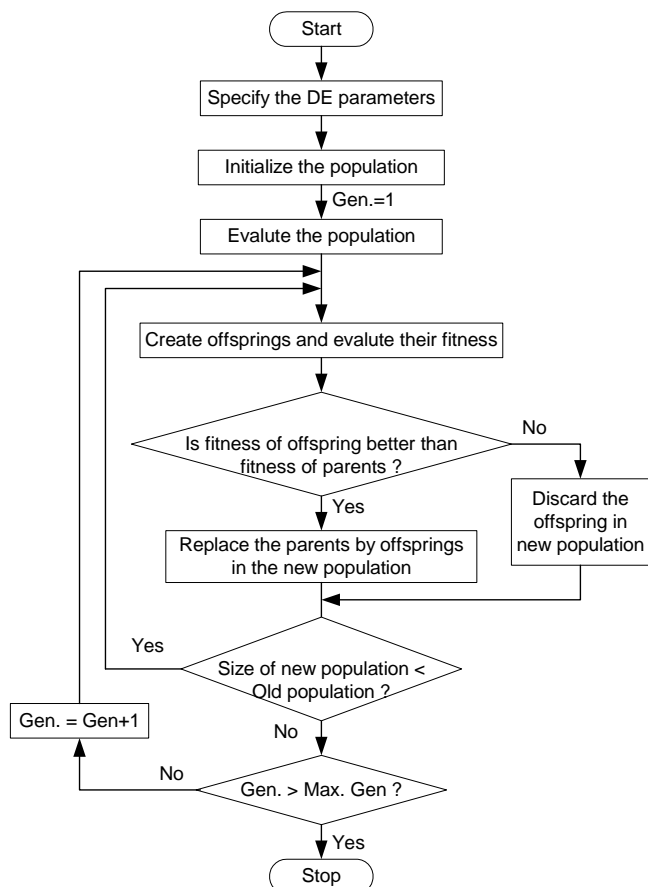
Start

Specify the DE parameters

Initialize the population

Gen.=1

Evalute the population

Create offsprings and evalute their fitness

Is fitness of offspring better than fitness of parents ?

No

Discard the offspring in new population

Yes

Replace the parents by offsprings in the new population

Yes

Size of new population < Old population ?

Gen. = Gen+1

No

No

Gen. > Max. Gen ?

Yes

Stop